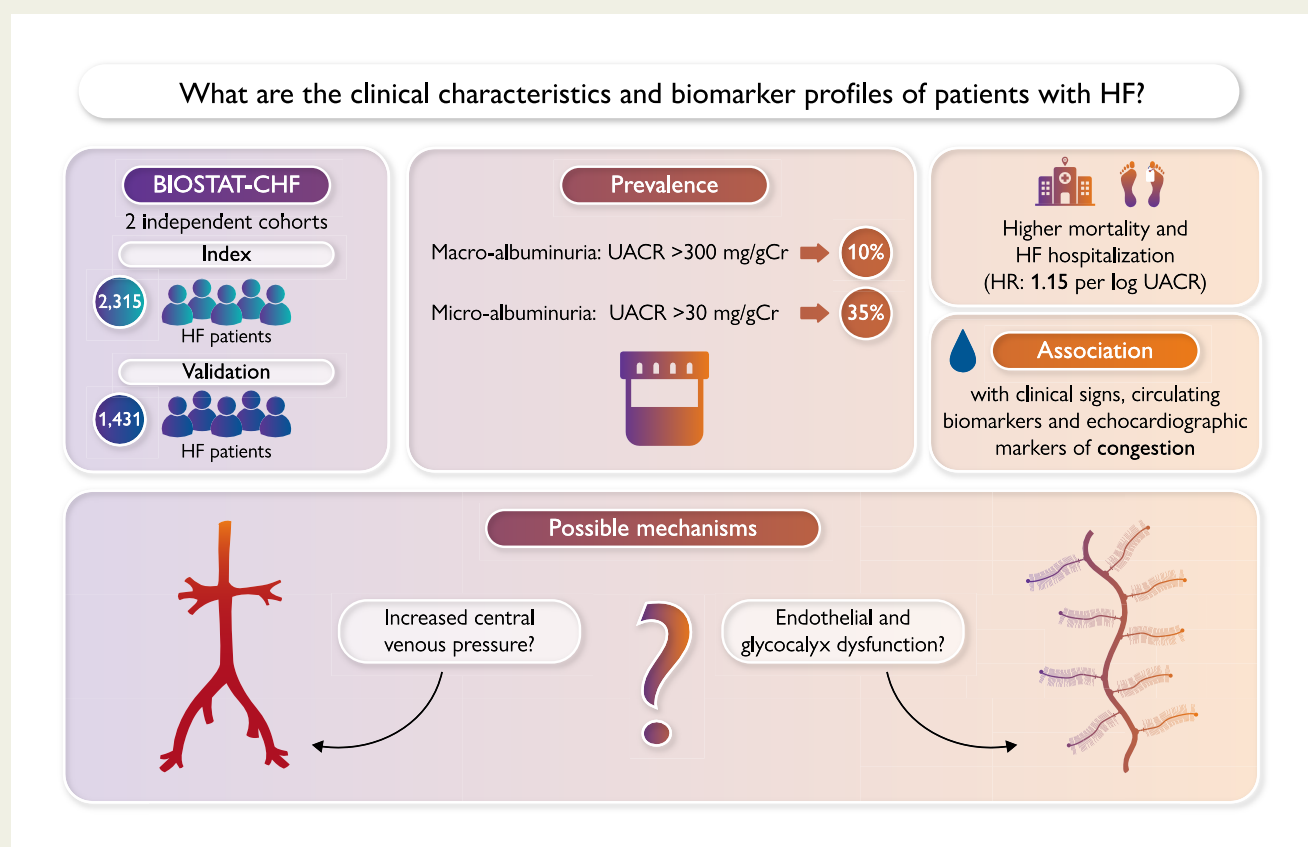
What are the clinical characteristics and biomarker profiles of patients with HF?

BIOSTAT-CHF
2 independent cohorts
Index
2,315
HF patients
Validation
1,431
HF patients

Prevalence
Macro-albuminuria: UACR >300 mg/gCr 10%
Micro-albuminuria: UACR >30 mg/gCr 35%

Higher mortality and HF hospitalization (HR: **1.15** per log UACR)

Association
with clinical signs, circulating biomarkers and echocardiographic markers of **congestion**

Possible mechanisms
Increased central venous pressure?
?
Endothelial and glycocalyx dysfunction?